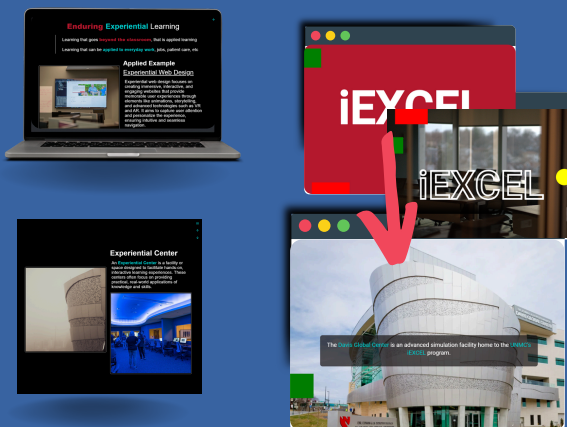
Enduring Experiential Learning

Learning that goes beyond the classroom, that is applied learning

Learning that can be applied to everyday work, jobs, patient care, etc

Applied Example

Experiential Web Design

Experiential web design focuses on creating immersive, interactive, and engaging websites that provide memorable user experiences through elements like animations, storytelling, and advanced technologies such as VR and AR. It aims to captivate user attention and personalize the experience, ensuring intuitive and seamless navigation.

iEXCEL

iEXCEL

Experiential Center

An Experiential Center is a facility or space designed to facilitate hands-on, interactive learning experiences. These centers often focus on providing practical, real-world applications of knowledge and skills.

The Davis Global Center is an advanced simulation facility home to the UNMC's iEXCEL program.